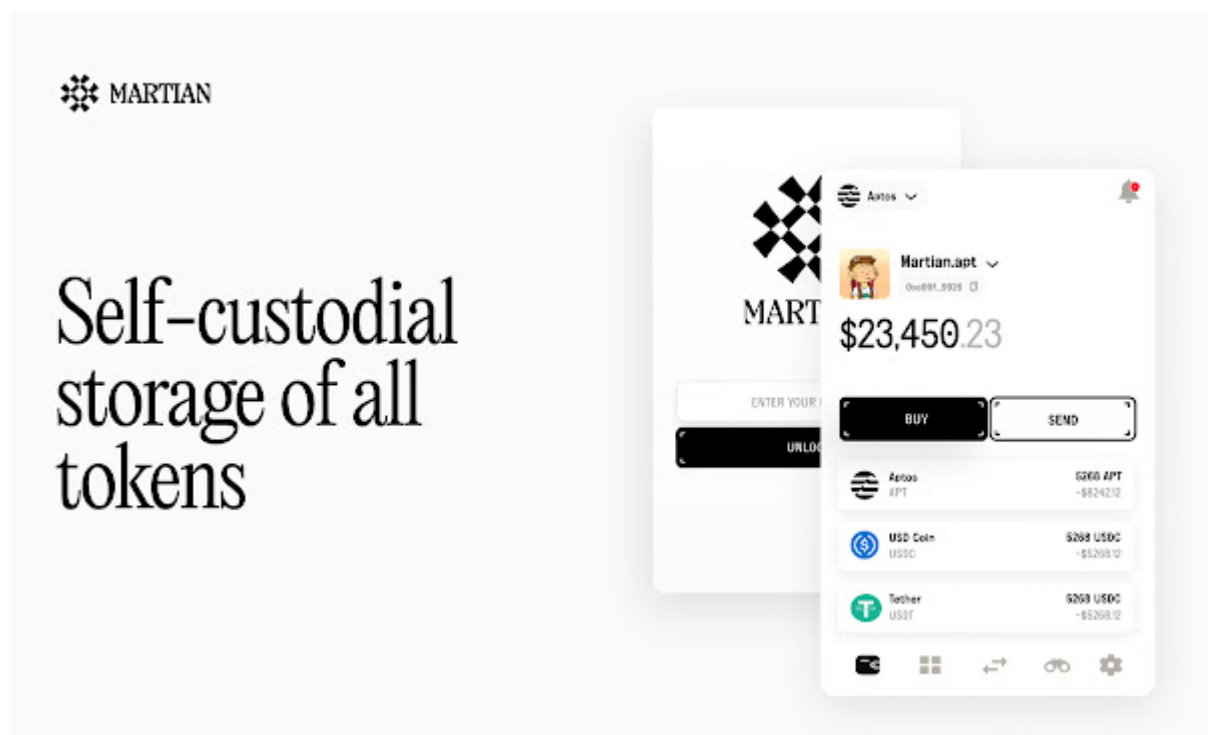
MARTIAN

Self-custodial storage of all tokens

MART

ENTER YOUR

UNLO

Aptos

Martian.apt

0xe091...9928

$23,450.23

BUY

SEND

Aptos
APT

5268 APT
~$8242.12

USD Coin
USDC

5268 USDC
~$5268.12

Tether
USDT

5268 USDC
~$5268.12